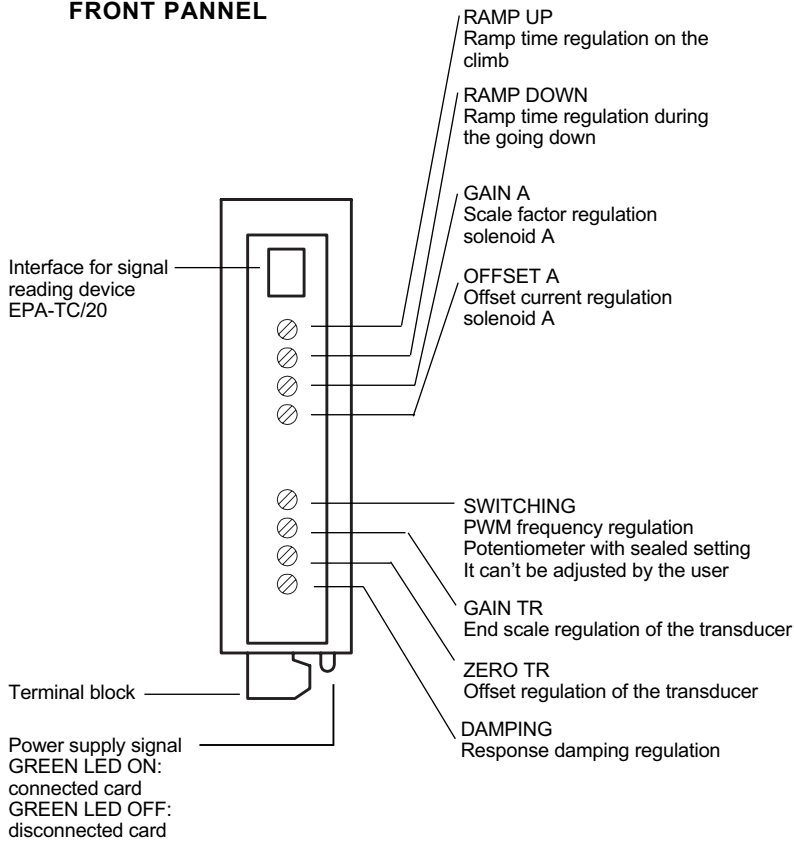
FRONT PANNEL

RAMP UP
Ramp time regulation on the climb

RAMP DOWN
Ramp time regulation during the going down

GAIN A
Scale factor regulation solenoid A

Interface for signal reading device EPA-TC/20

OFFSET A
Offset current regulation solenoid A

SWITCHING
PWM frequency regulation
Potentiometer with sealed setting
It can't be adjusted by the user

GAIN TR
End scale regulation of the transducer

Terminal block

ZERO TR
Offset regulation of the transducer

DAMPING
Response damping regulation

Power supply signal
GREEN LED ON:
connected card
GREEN LED OFF:
disconnected card